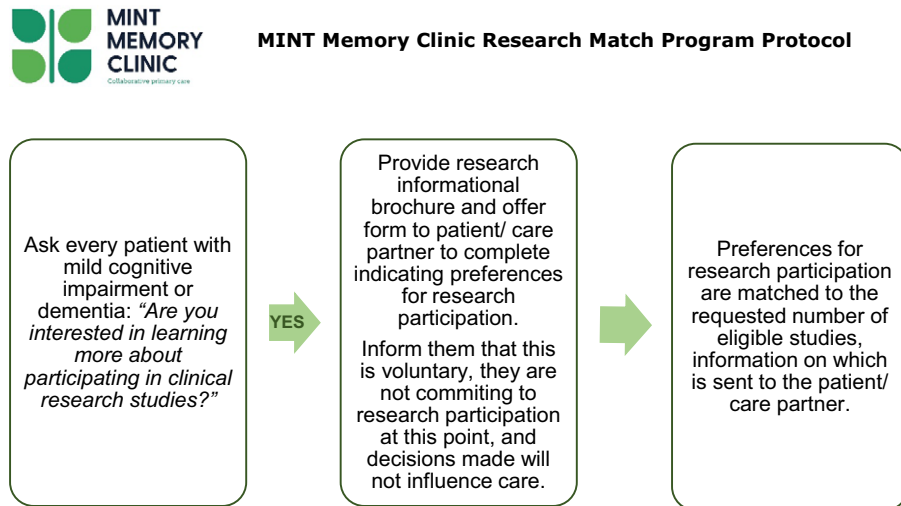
MINT MEMORY CLINIC
Collaborative primary care

MINT Memory Clinic Research Match Program Protocol

Ask every patient with mild cognitive impairment or dementia: *"Are you interested in learning more about participating in clinical research studies?"*

YES

Provide research informational brochure and offer form to patient/ care partner to complete indicating preferences for research participation.

Inform them that this is voluntary, they are not commiting to research participation at this point, and decisions made will not influence care.

Preferences for research participation are matched to the requested number of eligible studies, information on which is sent to the patient/ care partner.